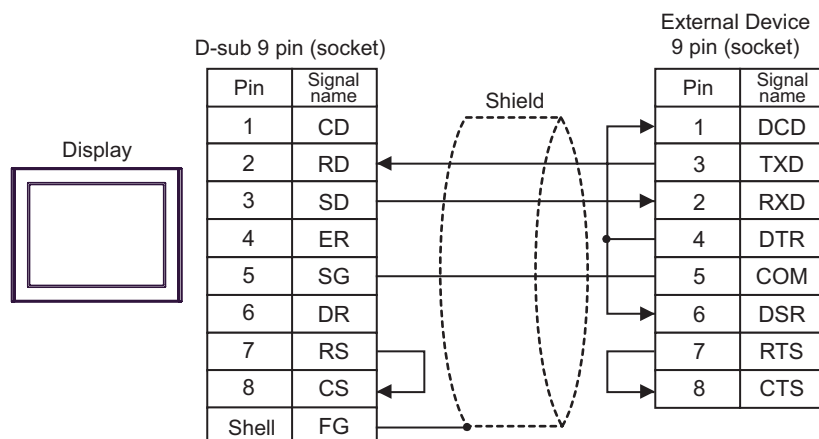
Display

D-sub 9 pin (socket)

| Pin | Signal name |
|---|---|
| 1 | CD |
| 2 | RD |
| 3 | SD |
| 4 | ER |
| 5 | SG |
| 6 | DR |
| 7 | RS |
| 8 | CS |
| Shell | FG |

Shield

External Device
9 pin (socket)

| Pin | Signal name |
|---|---|
| 1 | DCD |
| 3 | TXD |
| 2 | RXD |
| 4 | DTR |
| 5 | COM |
| 6 | DSR |
| 7 | RTS |
| 8 | CTS |